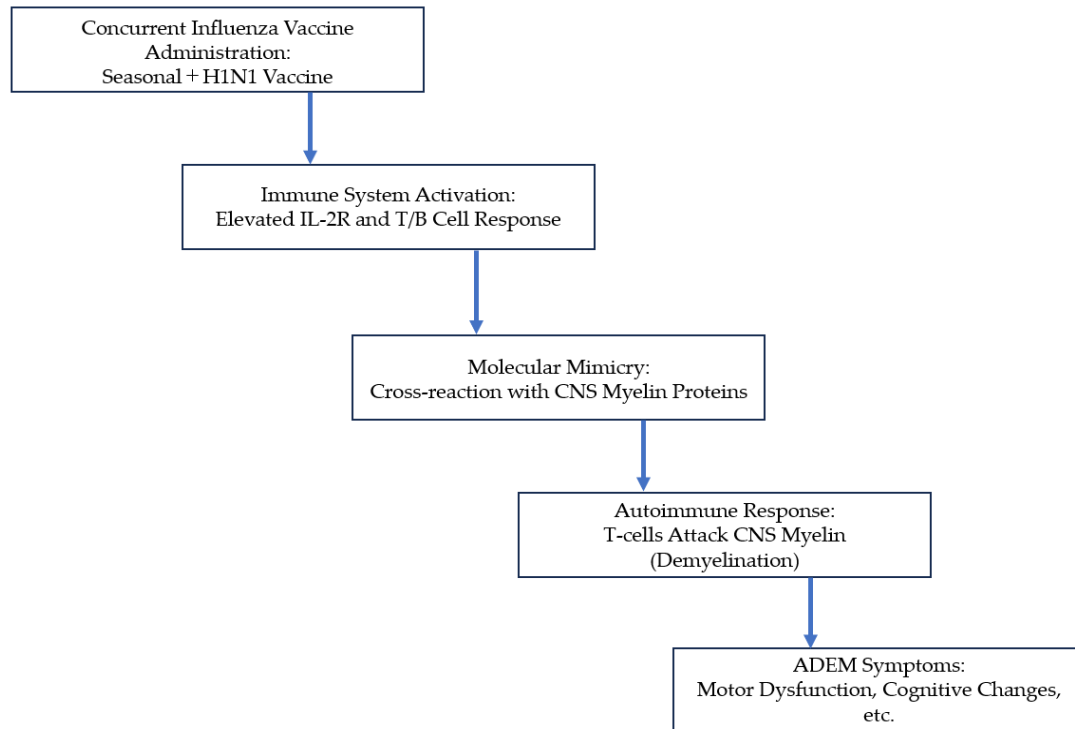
Concurrent Influenza Vaccine Administration:
Seasonal + H1N1 Vaccine

Immune System Activation:
Elevated IL-2R and T/B Cell Response

Molecular Mimicry:
Cross-reaction with CNS Myelin Proteins

Autoimmune Response:
T-cells Attack CNS Myelin (Demyelination)

ADEM Symptoms:
Motor Dysfunction, Cognitive Changes, etc.